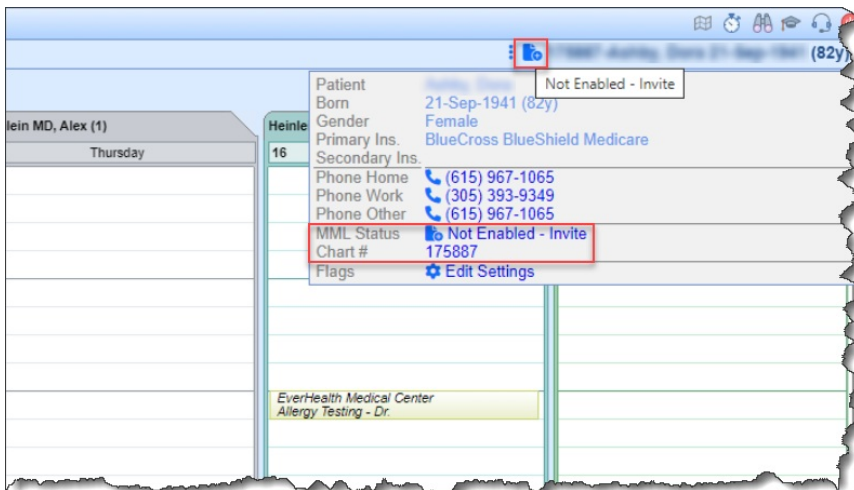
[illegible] (82y)

Not Enabled - Invite

lein MD, Alex (1)

Thursday

Heinle

16

Patient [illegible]
Born 21-Sep-1941 (82y)
Gender Female
Primary Ins. BlueCross BlueShield Medicare
Secondary Ins.
Phone Home (615) 967-1065
Phone Work (305) 393-9349
Phone Other (615) 967-1065
MML Status Not Enabled - Invite
Chart # 175887
Flags Edit Settings

EverHealth Medical Center
Allergy Testing - Dr.